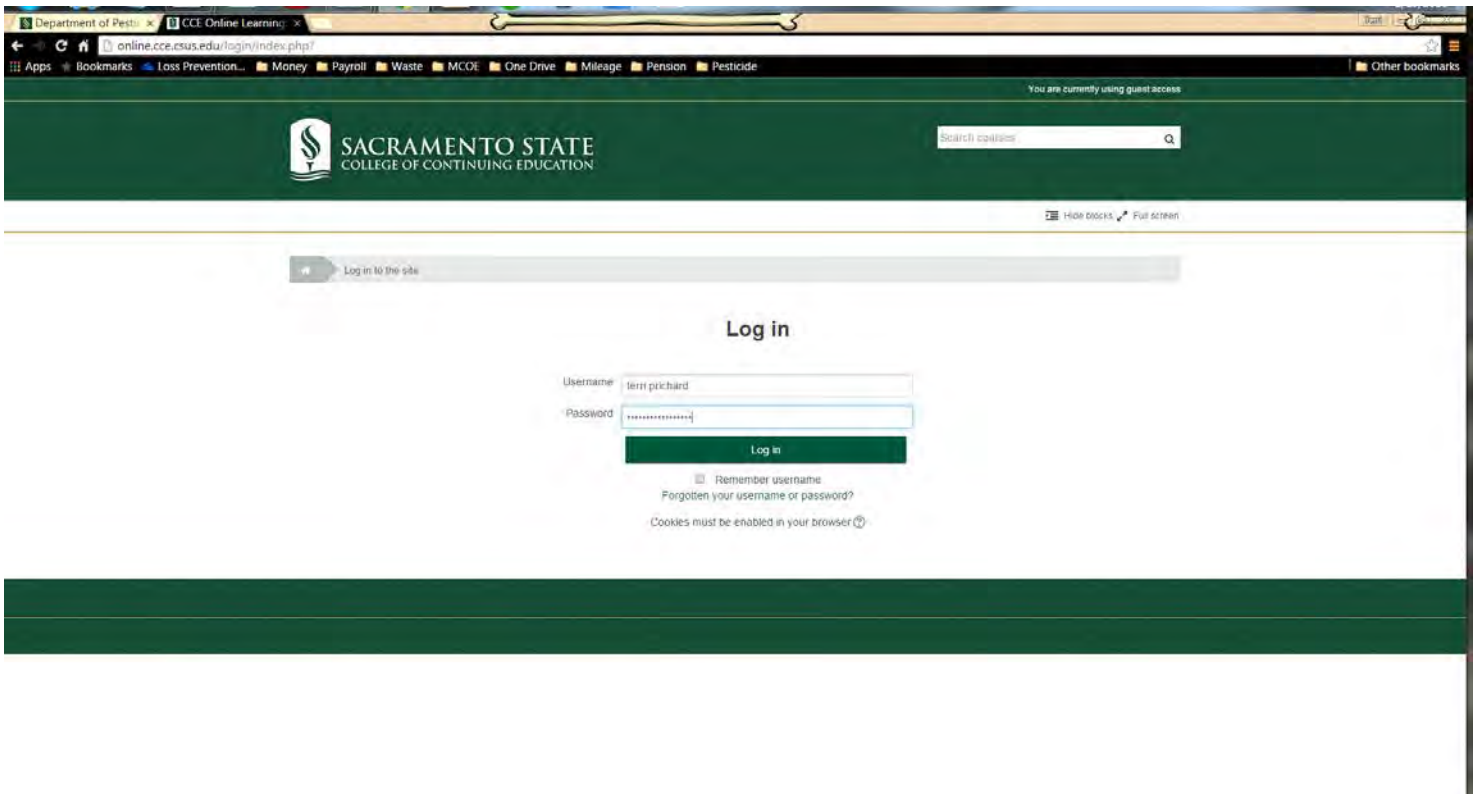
Department of Pesti × CCE Online Learning ×

online.cce.csus.edu/login/index.php?

Apps Bookmarks Loss Prevention... Money Payroll Waste MCOE One Drive Mileage Pension Pesticide Other bookmarks

You are currently using guest access

SACRAMENTO STATE
COLLEGE OF CONTINUING EDUCATION

Search courses

Hide blocks Full screen

Log in to the site

Log in

Username terri prichard

Password ••••••••••••••••

Log in

Remember username

Forgotten your username or password?

Cookies must be enabled in your browser